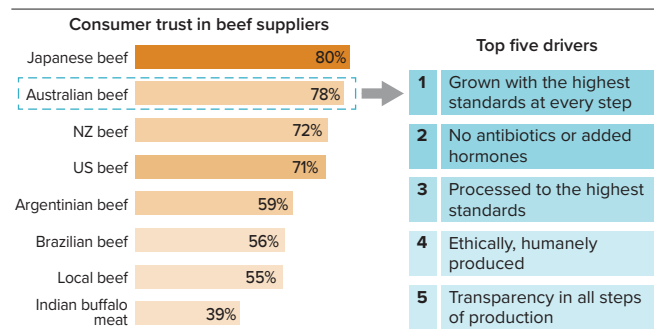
Consumer trust in beef suppliers

| | |
|---|---|
| Japanese beef | 80% |
| Australian beef | 78% |
| NZ beef | 72% |
| US beef | 71% |
| Argentinian beef | 59% |
| Brazilian beef | 56% |
| Local beef | 55% |
| Indian buffalo meat | 39% |

Top five drivers

1 Grown with the highest standards at every step

2 No antibiotics or added hormones

3 Processed to the highest standards

4 Ethically, humanely produced

5 Transparency in all steps of production